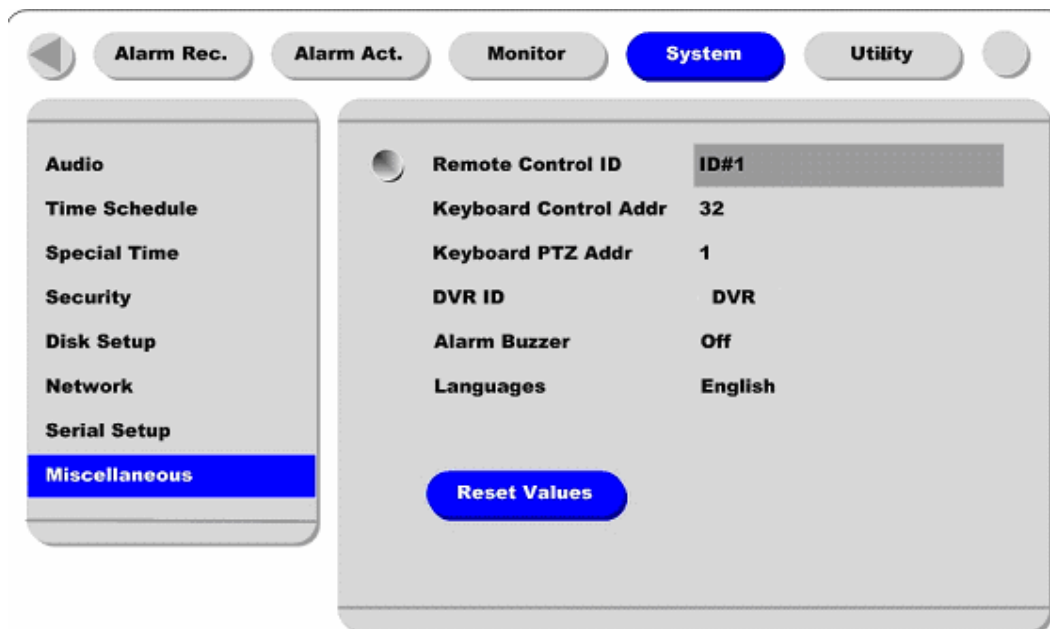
Alarm Rec. Alarm Act. Monitor System Utility

Audio
Time Schedule
Special Time
Security
Disk Setup
Network
Serial Setup
Miscellaneous

Remote Control ID ID#1
Keyboard Control Addr 32
Keyboard PTZ Addr 1
DVR ID DVR
Alarm Buzzer Off
Languages English

Reset Values